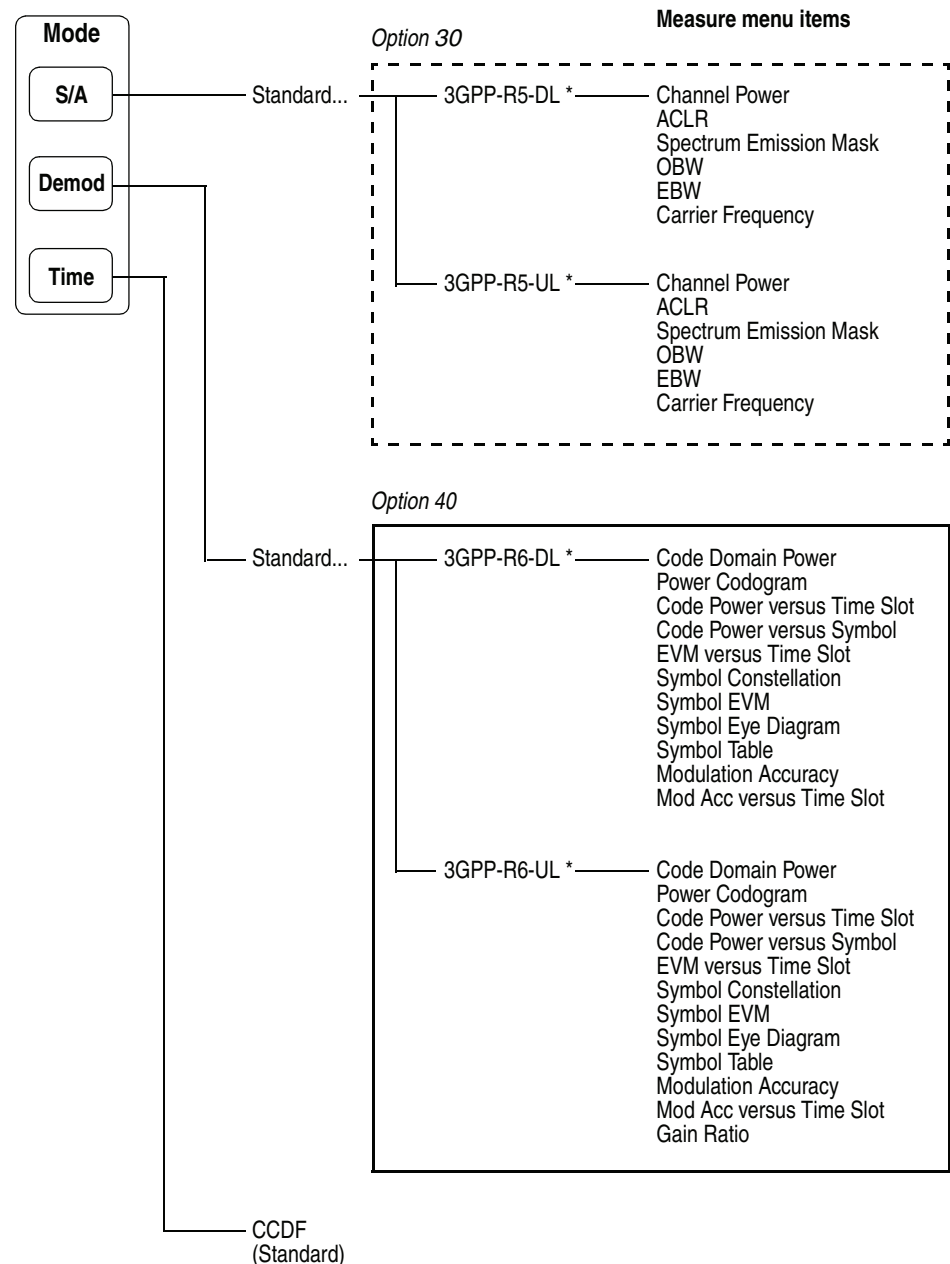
Mode

S/A

Demod

Time

Measure menu items

Option 30

Standard...

3GPP-R5-DL *

Channel Power
ACLR
Spectrum Emission Mask
OBW
EBW
Carrier Frequency

3GPP-R5-UL *

Channel Power
ACLR
Spectrum Emission Mask
OBW
EBW
Carrier Frequency

Option 40

Standard...

3GPP-R6-DL *

Code Domain Power
Power Codogram
Code Power versus Time Slot
Code Power versus Symbol
EVM versus Time Slot
Symbol Constellation
Symbol EVM
Symbol Eye Diagram
Symbol Table
Modulation Accuracy
Mod Acc versus Time Slot

3GPP-R6-UL *

Code Domain Power
Power Codogram
Code Power versus Time Slot
Code Power versus Symbol
EVM versus Time Slot
Symbol Constellation
Symbol EVM
Symbol Eye Diagram
Symbol Table
Modulation Accuracy
Mod Acc versus Time Slot
Gain Ratio

CCDF
(Standard)